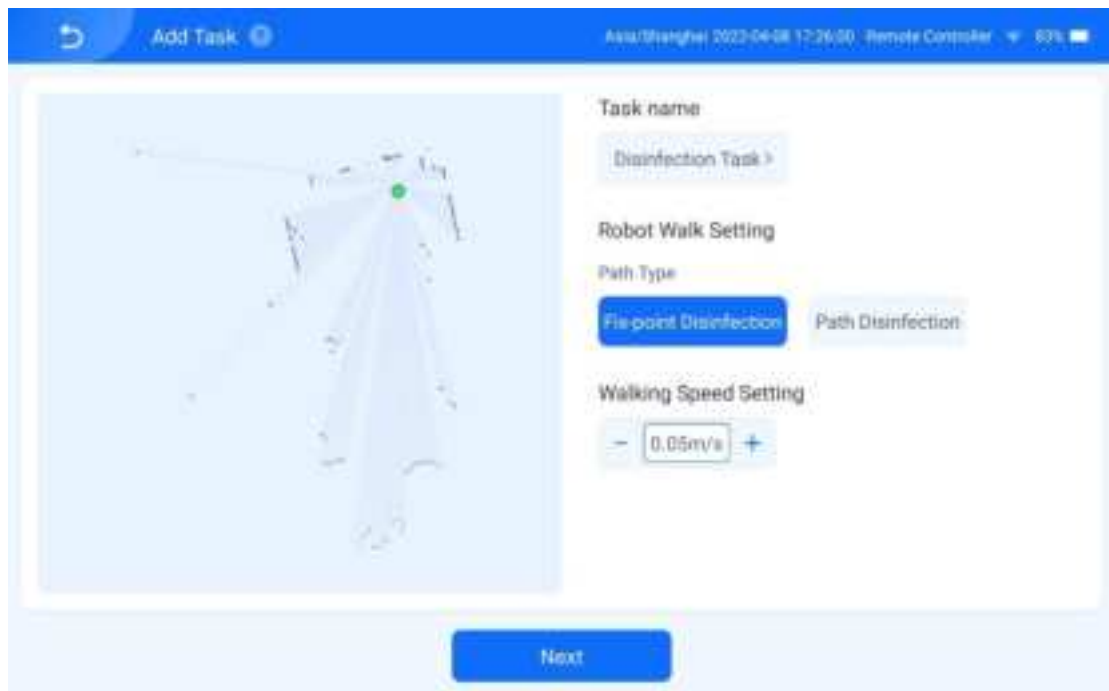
Add Task

Asia/Shanghai 2022-04-08 17:26:00 Remote Controller 83%

Task name

Disinfection Task >

Robot Walk Setting

Path Type

Fix-point Disinfection

Path Disinfection

Walking Speed Setting

−

0.05m/s

+

Next